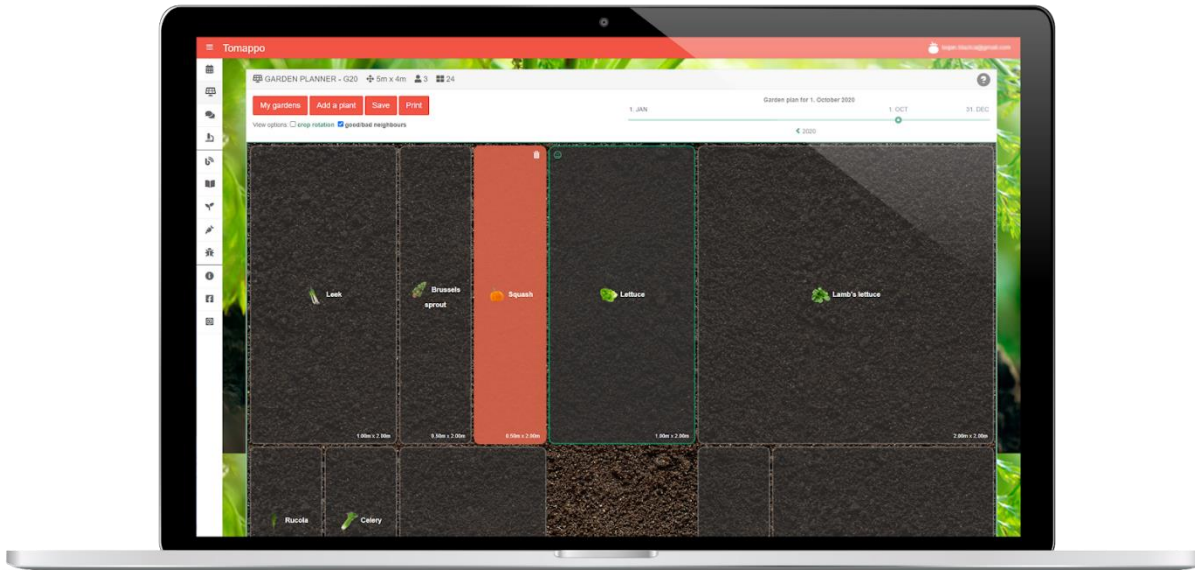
≡ Tomappo

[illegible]

GARDEN PLANNER - G20 5m x 4m 3 24

My gardens Add a plant Save Print

View options crop rotation good/bad neighbours

Garden plan for 1. October 2020

1. JAN 1. OCT 31. DEC

« 2020

Leek

1.00m x 2.00m

Brussels sprout

0.50m x 2.00m

Squash

0.50m x 2.00m

Lettuce

1.00m x 2.00m

Lamb's lettuce

2.00m x 2.00m

Rucola

Celery